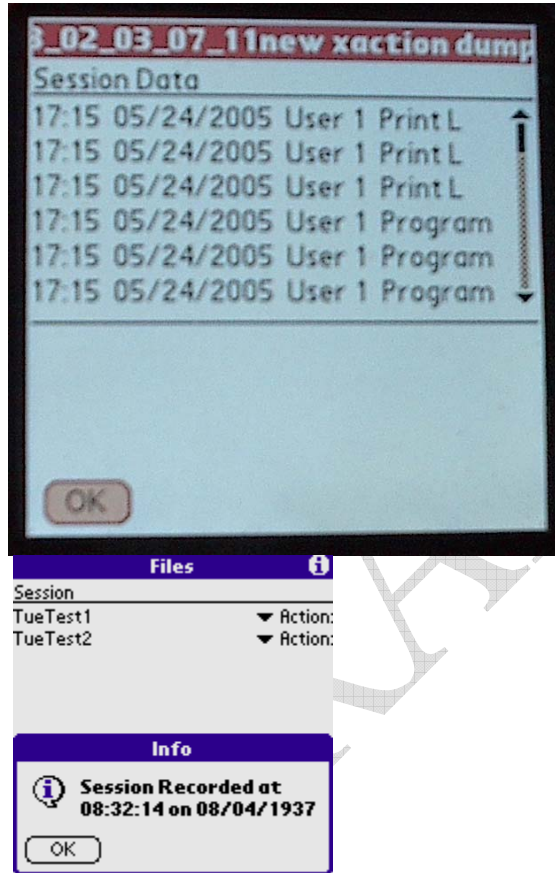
3_02_03_07_11new xaction dump
Session Data
17:15 05/24/2005 User 1 Print L
17:15 05/24/2005 User 1 Print L
17:15 05/24/2005 User 1 Print L
17:15 05/24/2005 User 1 Program
17:15 05/24/2005 User 1 Program
17:15 05/24/2005 User 1 Program
OK

Files
Session
TueTest1 Action:
TueTest2 Action:

Info
Session Recorded at 08:32:14 on 08/04/1937
OK